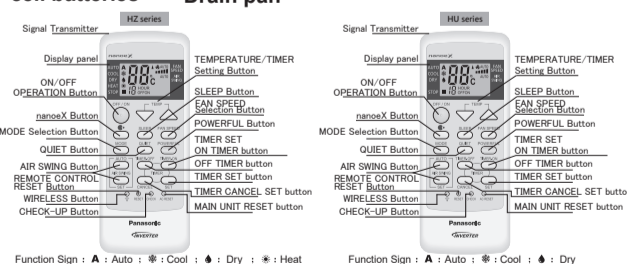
cell batteries Drain pan

HZ series

Signal Transmitter

Display panel

ON/OFF OPERATION Button

nanoeX Button

MODE Selection Button

QUIET Button

AIR SWING Button

REMOTE CONTROL RESET Button

WIRELESS Button

CHECK-UP Button

TEMPERATURE/TIMER Setting Button

SLEEP Button

FAN SPEED Selection Button

POWERFUL Button

TIMER SET ON TIMER button

OFF TIMER button

TIMER SET button

TIMER CANCEL SET button

MAIN UNIT RESET button

Panasonic

INVERTER

Function Sign : A : Auto ; ❄ : Cool ; ♦ : Dry ; ☀ : Heat

HU series

Signal Transmitter

Display panel

ON/OFF OPERATION Button

nanoeX Button

MODE Selection Button

QUIET Button

AIR SWING Button

REMOTE CONTROL RESET Button

WIRELESS Button

CHECK-UP Button

TEMPERATURE/TIMER Setting Button

SLEEP Button

FAN SPEED Selection Button

POWERFUL Button

TIMER SET ON TIMER button

OFF TIMER button

TIMER SET button

TIMER CANCEL SET button

MAIN UNIT RESET button

Panasonic

INVERTER

Function Sign : A : Auto ; ❄ : Cool ; ♦ : Dry